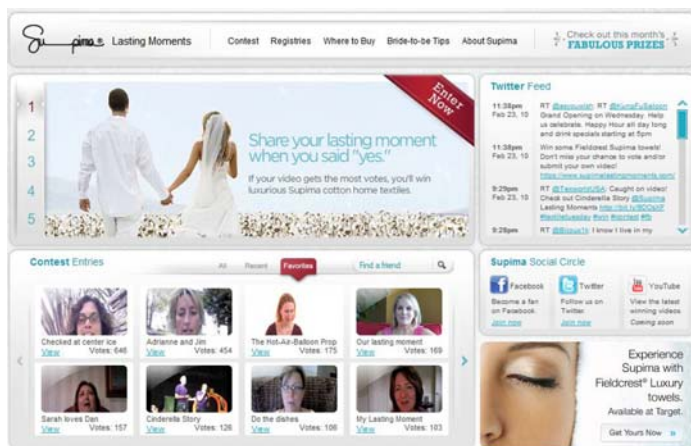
Supima® Lasting Moments

Contest Registries Where to Buy Bride-to-be Tips About Supima

Check out this month's FABULOUS PRIZES

1
2
3
4
5

Enter Now

Share your lasting moment when you said "yes."

If your video gets the most votes, you'll win luxurious Supima cotton home textiles.

Twitter Feed

11:38pm Feb 23, 10 RT @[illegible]: RT @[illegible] Grand Opening on Wednesday. Help us celebrate. Happy Hour all day long and drink specials starting at 5pm

11:38pm Feb 23, 10 Win some Fieldcrest Supima towels! Don't miss your chance to vote and/or submit your own video! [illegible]

9:29pm Feb 23, 10 RT @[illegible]: Caught on video! Check out Cinderella Story @Supima Lasting Moments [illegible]

9:29pm Feb 23, 10 RT @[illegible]: I know I live in my

Contest Entries

All Recent Favorites Find a friend

Checked at center ice View Votes: 646
Adrianne and Jim View Votes: 454
The Hot-Air-Balloon Prop View Votes: 175
Our lasting moment View Votes: 169
Sarah loves Dan View Votes: 157
Cinderella Story View Votes: 126
Do the dishes View Votes: 106
My Lasting Moment View Votes: 103

Supima Social Circle

Facebook Become a fan on Facebook Join now
Twitter Follow us on Twitter Join now
YouTube View the latest winning videos Coming soon

Experience Supima with Fieldcrest® Luxury towels. Available at Target.

Get Yours Now